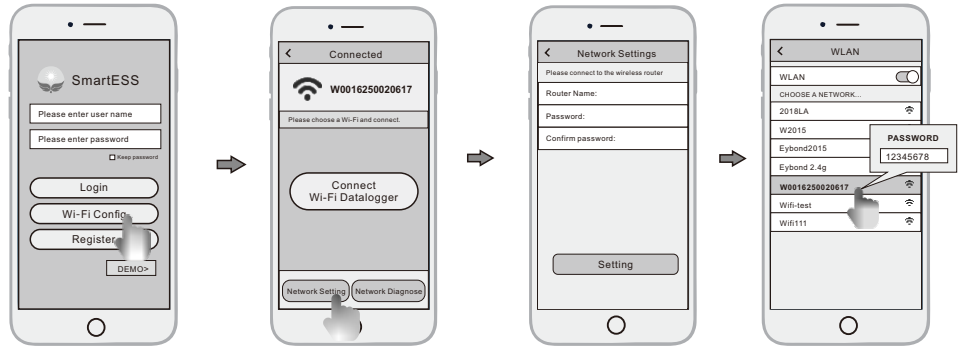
SmartESS

Please enter user name

Please enter password

Keep password

Login

Wi-Fi Config

Register

DEMO>

<

Connected

W0016250020617

Please choose a Wi-Fi and connect.

Connect Wi-Fi Datalogger

Network Setting

Network Diagnose

<

Network Settings

Please connect to the wireless router

Router Name:

Password:

Confirm password:

Setting

<

WLAN

WLAN

CHOOSE A NETWORK...

2018LA

W2015

Eybond2015

Eybond 2.4g

W0016250020617

Wifi-test

Wifi111

PASSWORD

12345678